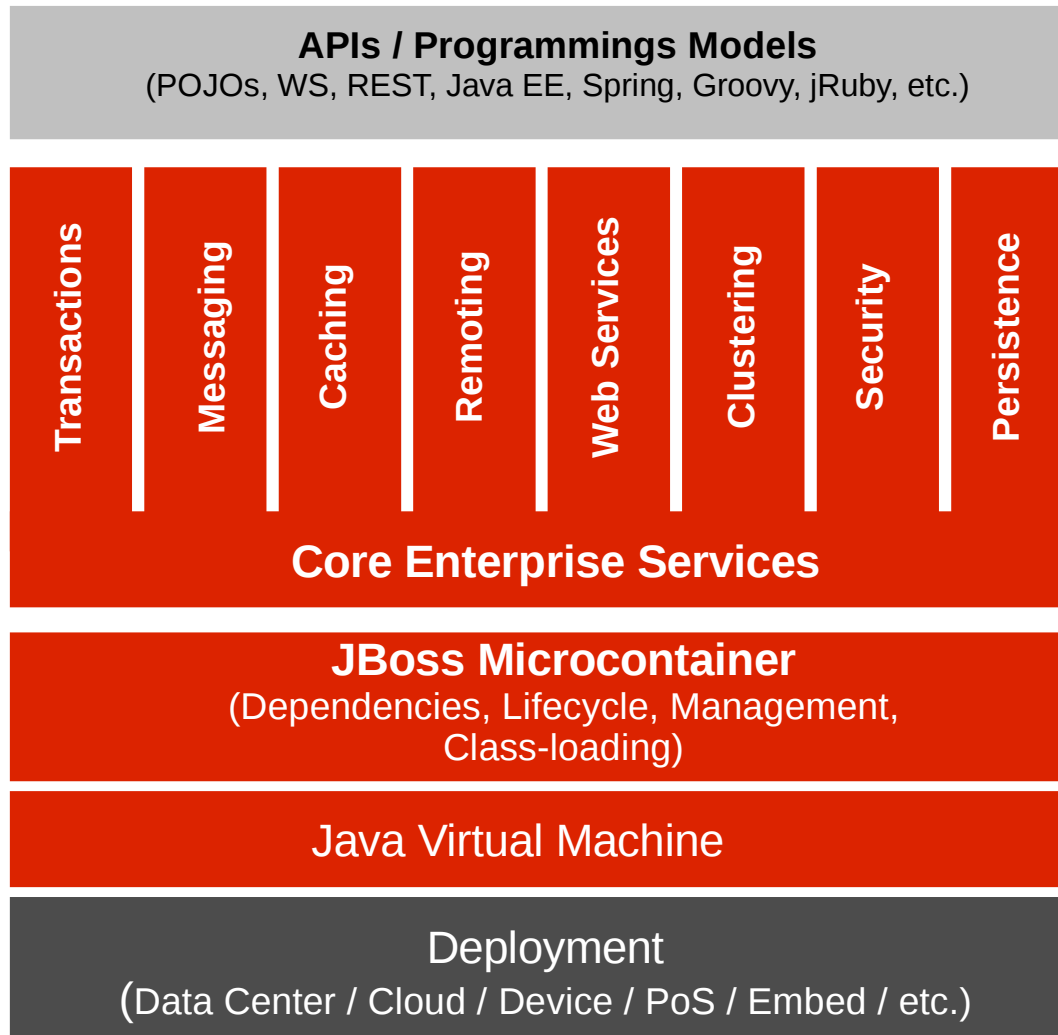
APIs / Programmings Models
(POJOs, WS, REST, Java EE, Spring, Groovy, jRuby, etc.)

Transactions

Messaging

Caching

Remoting

Web Services

Clustering

Security

Persistence

Core Enterprise Services

JBoss Microcontainer
(Dependencies, Lifecycle, Management, Class-loading)

Java Virtual Machine

Deployment
(Data Center / Cloud / Device / PoS / Embed / etc.)